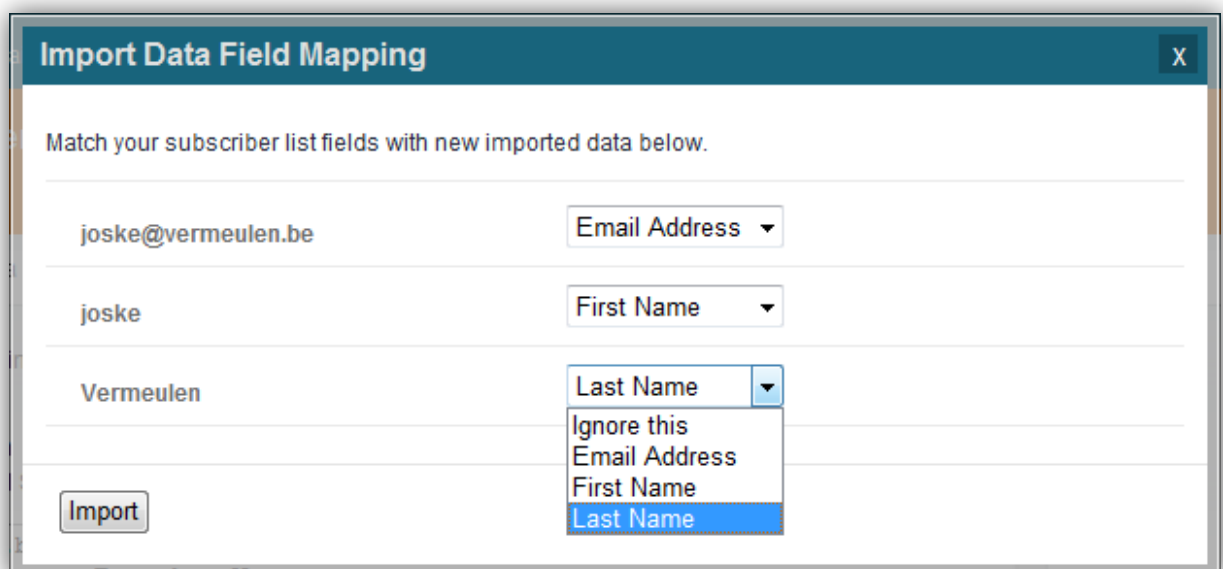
Import Data Field Mapping

X

Match your subscriber list fields with new imported data below.

joske@vermeulen.be

Email Address

joske

First Name

Vermeulen

Last Name

Ignore this
Email Address
First Name
Last Name

Import